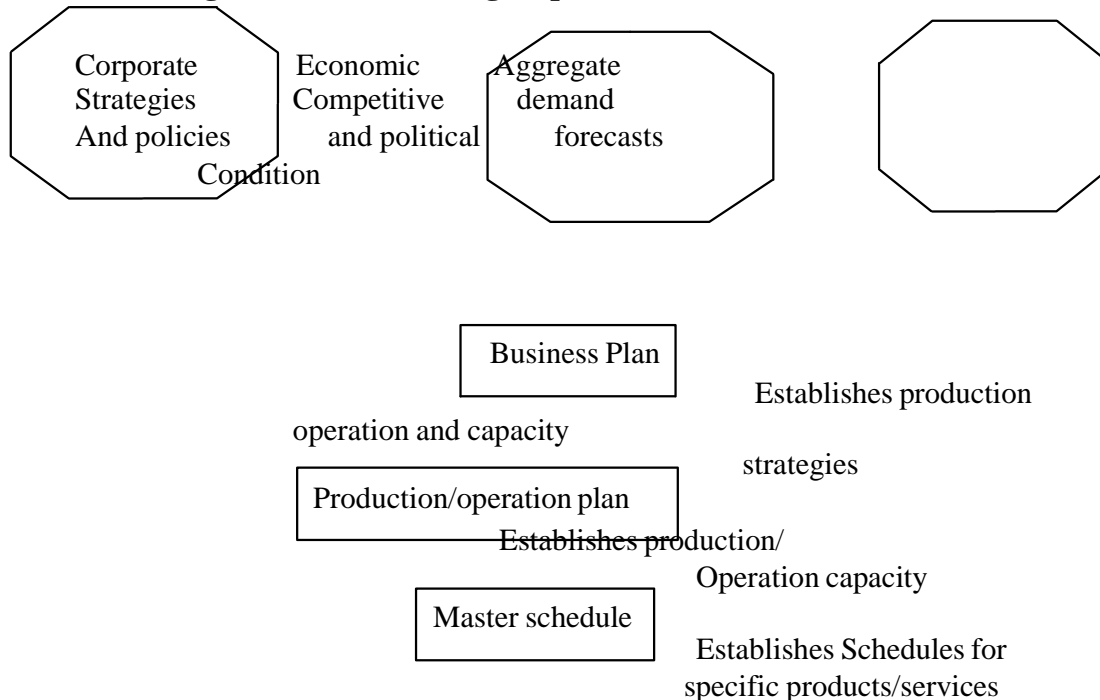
Corporate Strategies And policies

Economic Competitive and political Condition

Aggregate demand forecasts

Business Plan

Establishes production

operation and capacity

strategies

Production/operation plan

Establishes production/ Operation capacity

Master schedule

Establishes Schedules for specific products/services